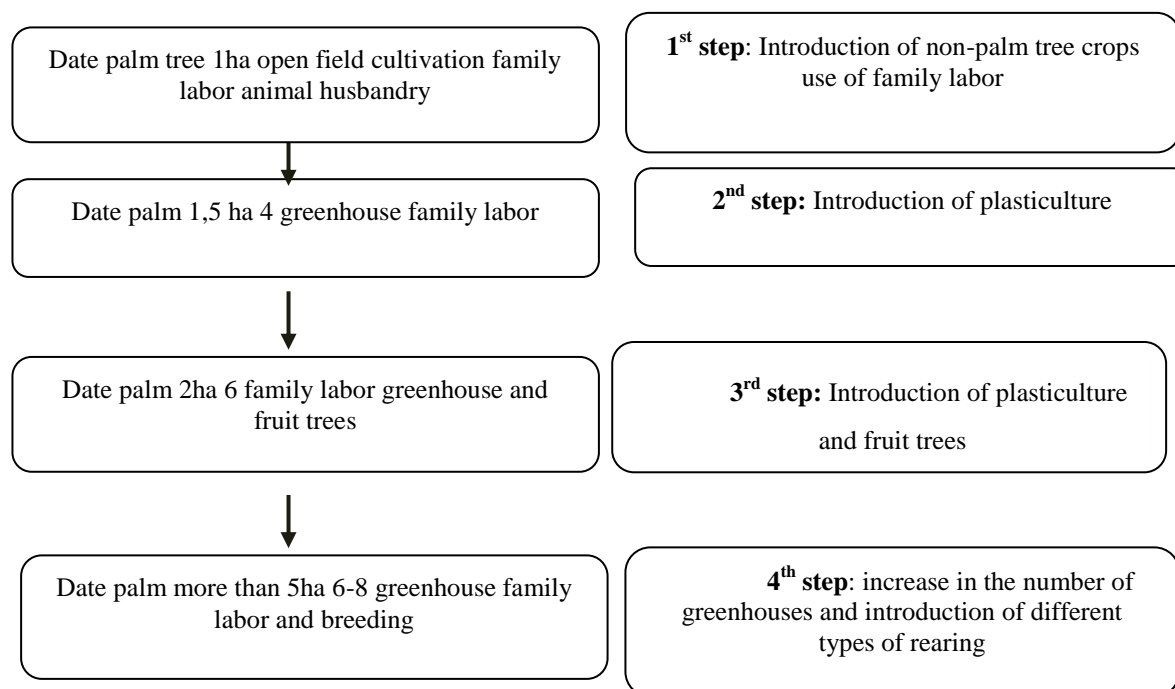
Date palm tree 1ha open field cultivation family labor animal husbandry

$1^{st}$ **step**: Introduction of non-palm tree crops use of family labor

Date palm 1,5 ha 4 greenhouse family labor

$2^{nd}$ **step:** Introduction of plasticulture

Date palm 2ha 6 family labor greenhouse and fruit trees

$3^{rd}$ **step:** Introduction of plasticulture and fruit trees

Date palm more than 5ha 6-8 greenhouse family labor and breeding

$4^{th}$ **step**: increase in the number of greenhouses and introduction of different types of rearing